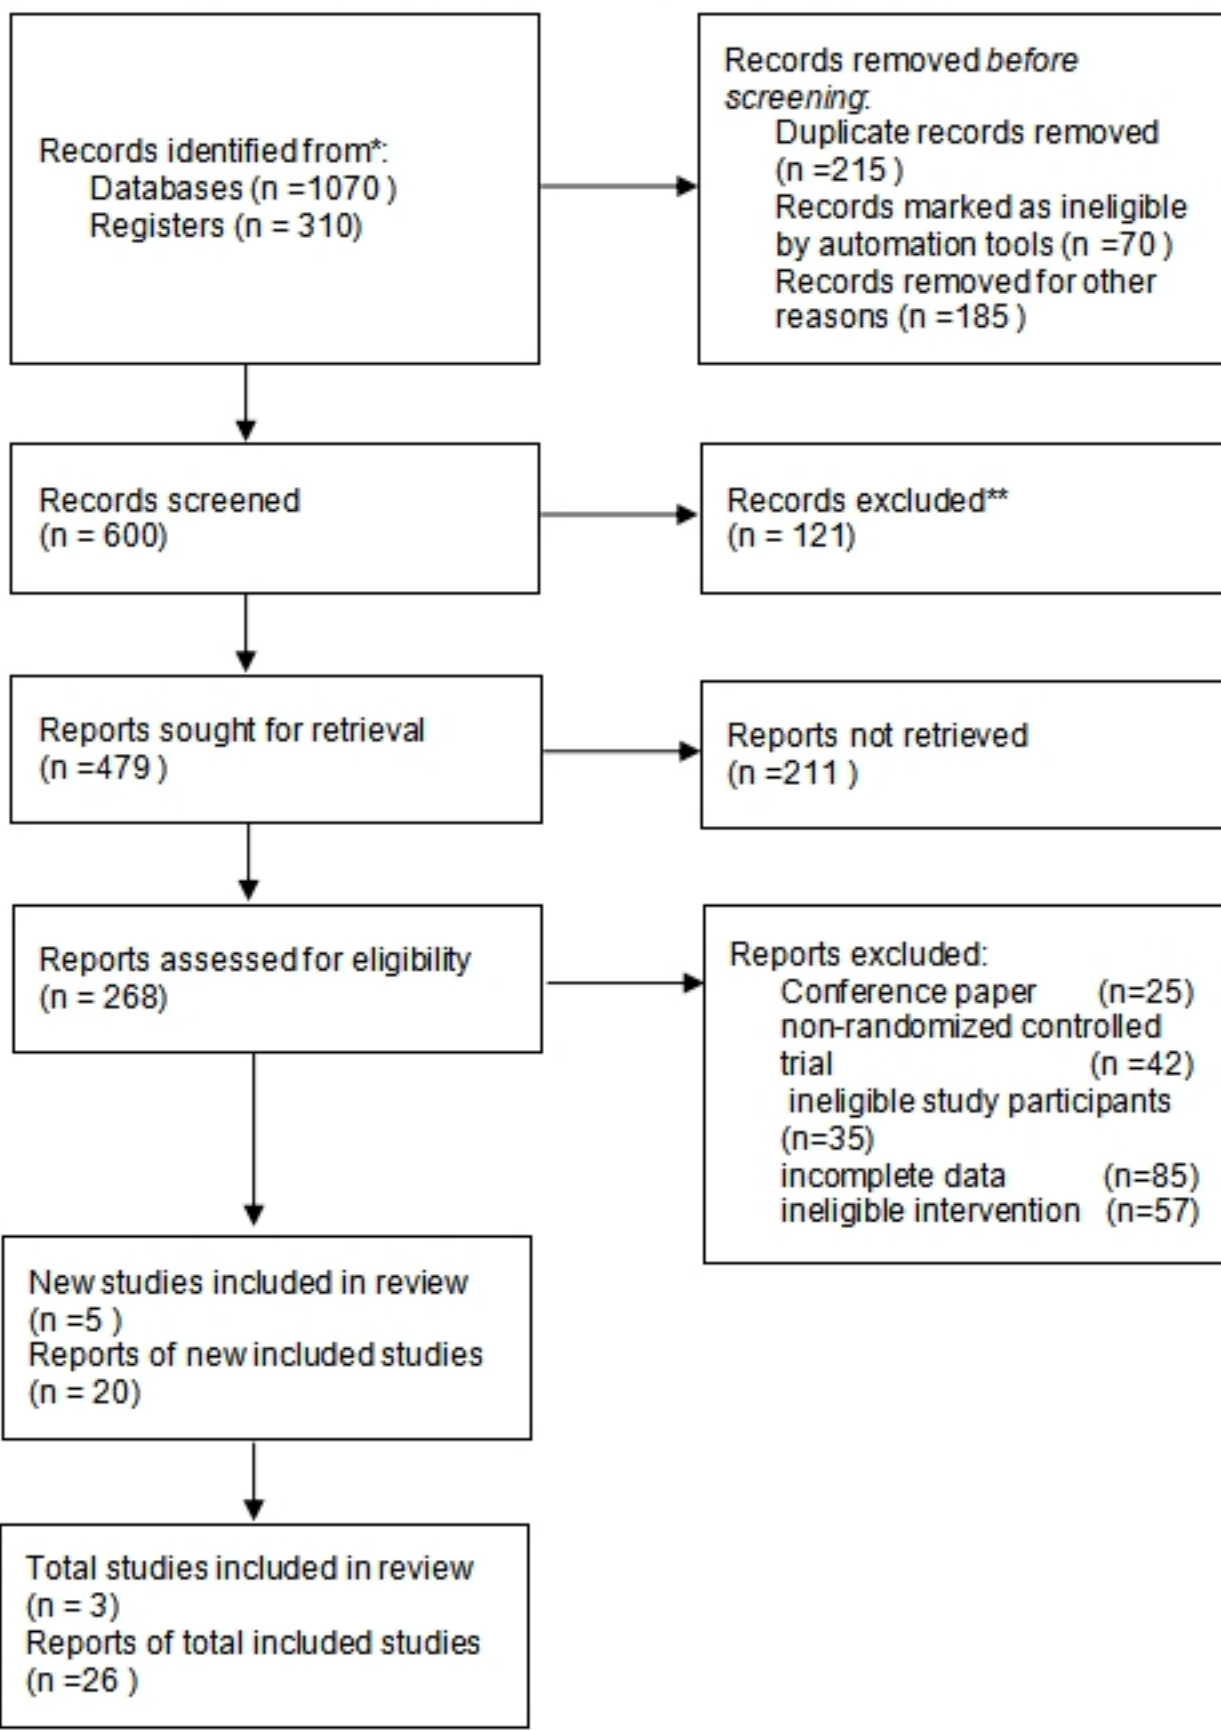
Records identified from*:
Databases (n =1070 )
Registers (n = 310)

Records removed *before screening*:
Duplicate records removed (n =215 )
Records marked as ineligible by automation tools (n =70 )
Records removed for other reasons (n =185 )

Records screened
(n = 600)

Records excluded**
(n = 121)

Reports sought for retrieval
(n =479 )

Reports not retrieved
(n =211 )

Reports assessed for eligibility
(n = 268)

Reports excluded:
Conference paper (n=25)
non-randomized controlled trial (n =42)
ineligible study participants (n=35)
incomplete data (n=85)
ineligible intervention (n=57)

New studies included in review
(n =5 )
Reports of new included studies
(n = 20)

Total studies included in review
(n = 3)
Reports of total included studies
(n =26 )